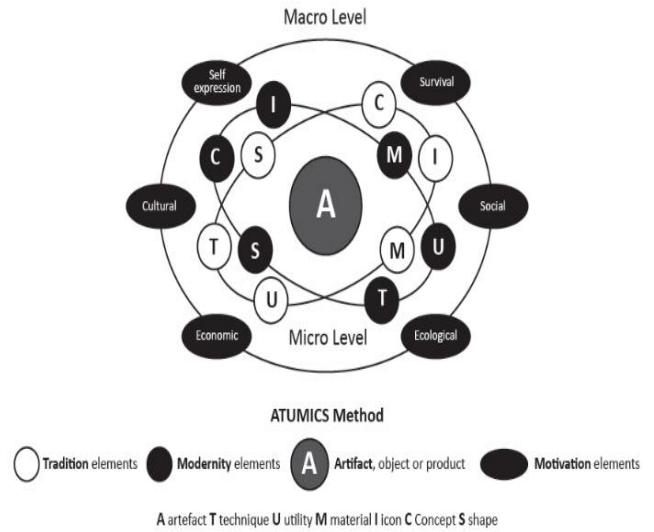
Macro Level

Self expression

Survival

Cultural

Social

Economic

Ecological

I

C

C

S

M

I

A

T

S

M

U

U

T

Micro Level

ATUMICS Method

Tradition elements Modernity elements A Artifact, object or product Motivation elements

A artefact T technique U utility M material I icon C Concept S shape